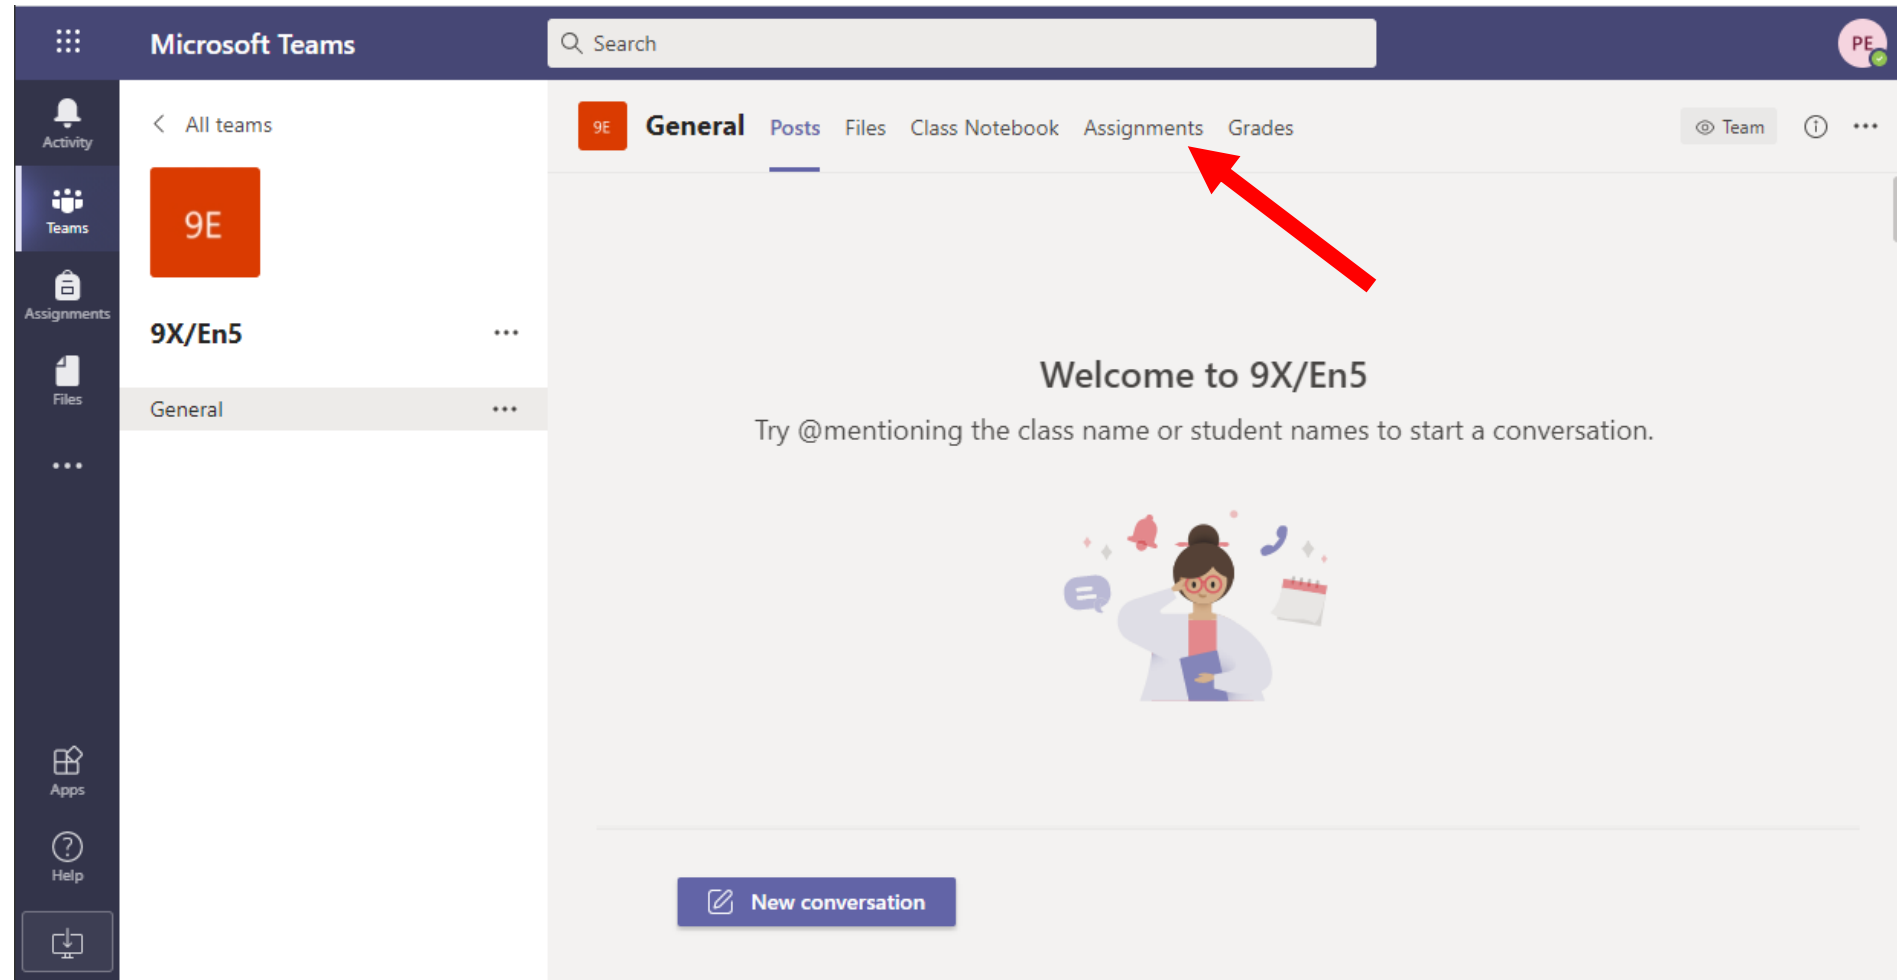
Microsoft Teams

Search

PE

Activity

Teams

Assignments

Files

...

Apps

Help

All teams

9E

9X/En5 ...

General ...

9E General Posts Files Class Notebook Assignments Grades

Team

...

Welcome to 9X/En5

Try @mentioning the class name or student names to start a conversation.

New conversation